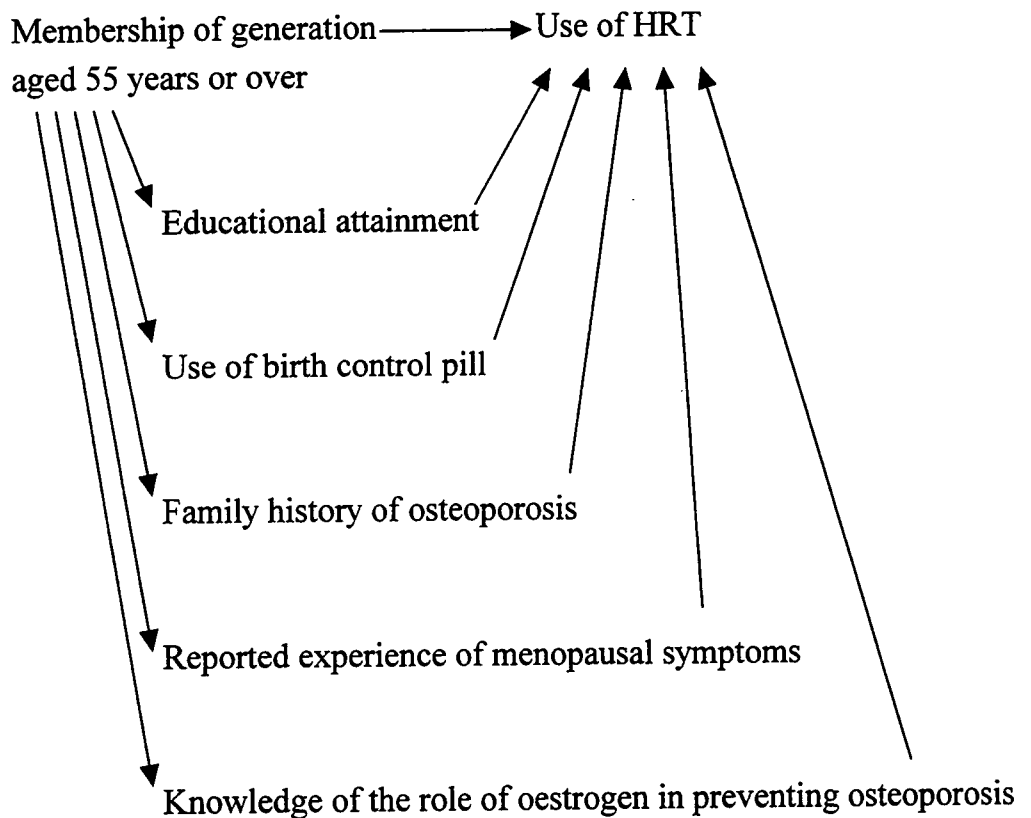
Membership of generation aged 55 years or over

Use of HRT

Educational attainment

Use of birth control pill

Family history of osteoporosis

Reported experience of menopausal symptoms

Knowledge of the role of oestrogen in preventing osteoporosis